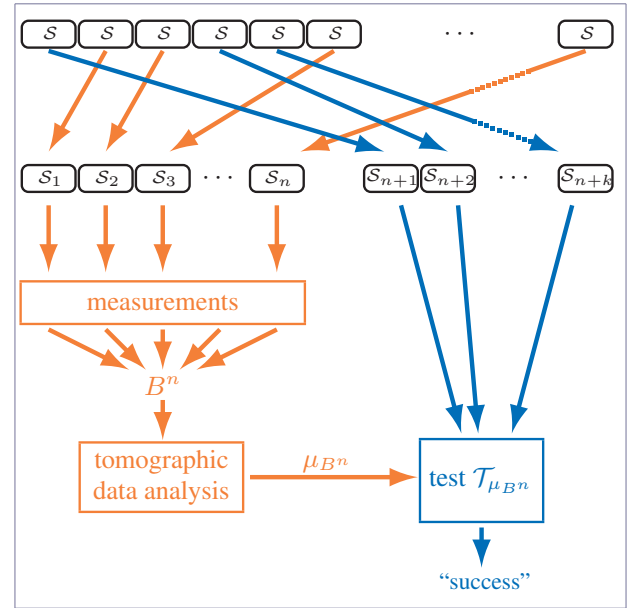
$\mathcal{S}$ $\mathcal{S}$ $\mathcal{S}$ $\mathcal{S}$ $\mathcal{S}$ $\mathcal{S}$ $\cdots$ $\mathcal{S}$

$\mathcal{S}_1$ $\mathcal{S}_2$ $\mathcal{S}_3$ $\cdots$ $\mathcal{S}_n$ $\mathcal{S}_{n+1}$ $\mathcal{S}_{n+2}$ $\cdots$ $\mathcal{S}_{n+k}$

measurements

$B^n$

tomographic data analysis

$\mu_{B^n}$

test $\mathcal{T}_{\mu_{B^n}}$

“success”